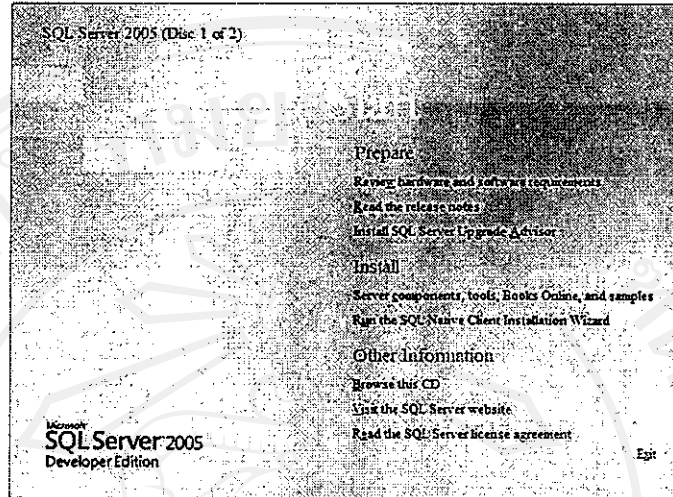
SQL Server 2005 (Disc 1 of 2)

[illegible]

Prepare

Review hardware and software requirements

Read the release notes

Install SQL Server Upgrade Advisor

Install

Server components, tools, Books Online, and samples

Run the SQL Native Client Installation Wizard

Other Information

Browse this CD

Visit the SQL Server website

Read the SQL Server license agreement

Microsoft
SQL Server 2005
Developer Edition

Exit